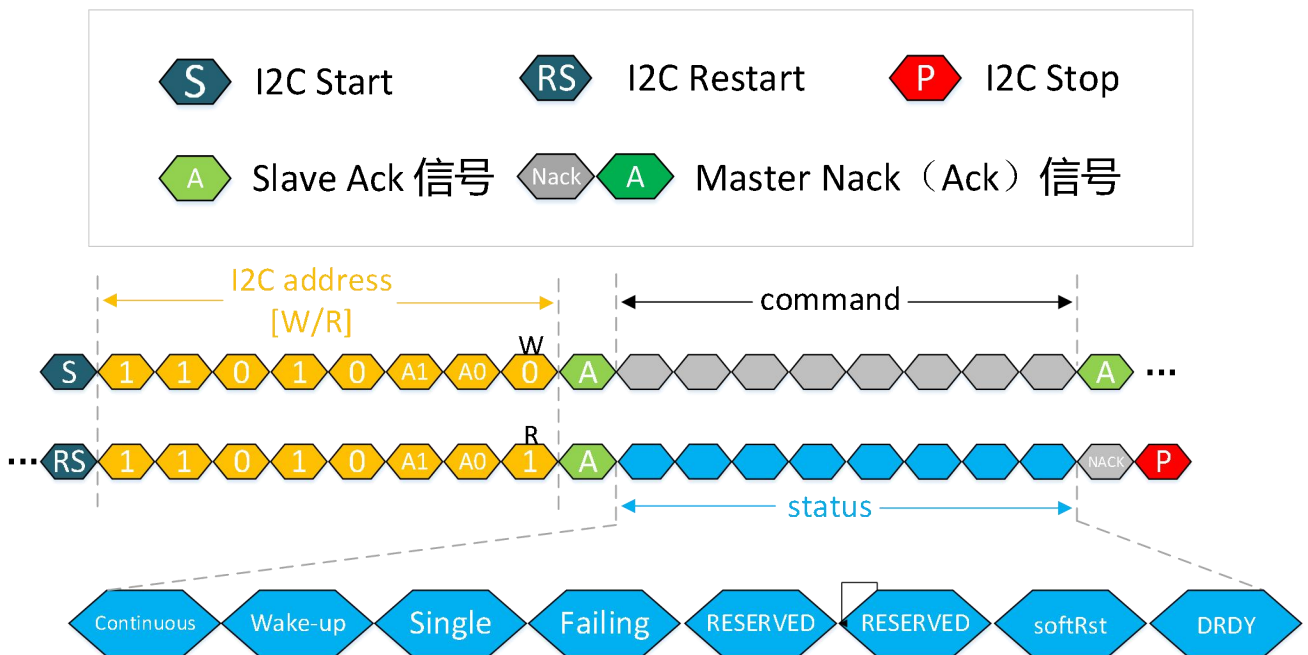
S I2C Start
RS I2C Restart
P I2C Stop
A Slave Ack 信号
Nack A Master Nack（Ack）信号

I2C address [W/R]
command

S 1 1 0 1 0 A1 A0 W 0 A A ···

··· RS 1 1 0 1 0 A1 A0 R 1 A NACK P

status

Continuous Wake-up Single Failing RESERVED RESERVED softRst DRDY